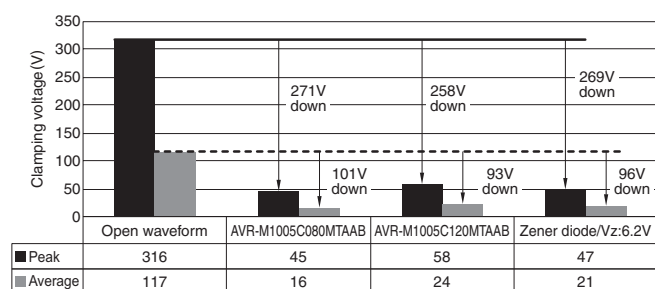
Clamping voltage (V)

350
300
250
200
150
100
50
0

271V down
258V down
269V down
101V down
93V down
96V down

| | Open waveform | AVR-M1005C080MTAAB | AVR-M1005C120MTAAB | Zener diode/Vz:6.2V |
|---|---|---|---|---|
| Peak | 316 | 45 | 58 | 47 |
| Average | 117 | 16 | 24 | 21 |